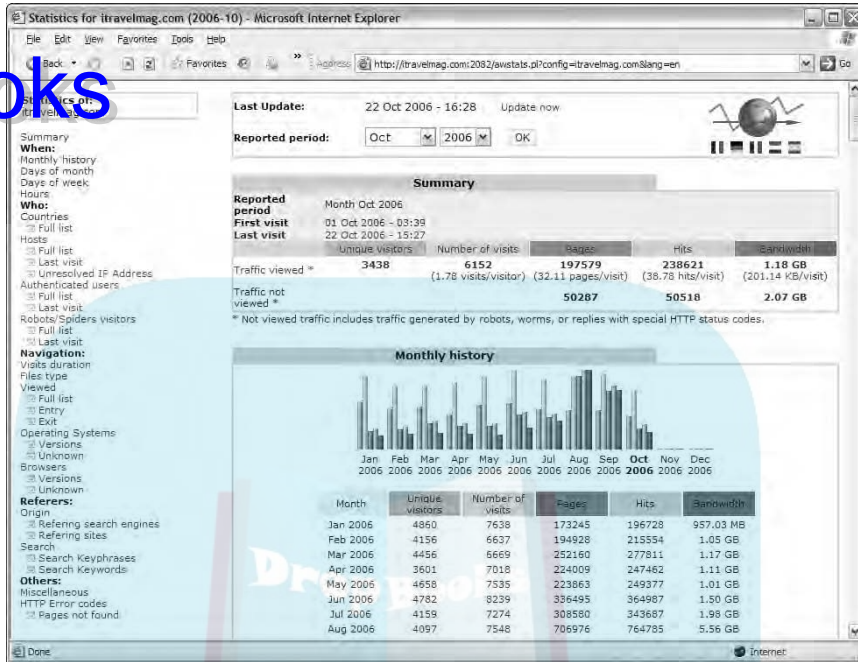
Statistics for itravelmag.com (2006-10) - Microsoft Internet Explorer

File Edit View Favorites Tools Help

Back Favorites Address http://itravelmag.com:2082/awstats.pl?config=itravelmag.com&lang=en Go

oks

Statistics of: itravelmag.com

Summary
When:
Monthly history
Days of month
Days of week
Hours
Who:
Countries
Full list
Hosts
Full list
Last visit
Unresolved IP Address
Authenticated users
Full list
Last visit
Robots/Spiders visitors
Full list
Last visit
Navigation:
Visits duration
Files type
Viewed
Full list
Entry
Exit
Operating Systems
Versions
Unknown
Browsers
Versions
Unknown
Referers:
Origin
Refering search engines
Refering sites
Search
Search Keyphrases
Search Keywords
Others:
Miscellaneous
HTTP Error codes
Pages not found

Last Update: 22 Oct 2006 - 16:28 Update now

Reported period: Oct 2006 OK

Summary

Reported period Month Oct 2006
First visit 01 Oct 2006 - 03:39
Last visit 22 Oct 2006 - 15:27

| | Unique visitors | Number of visits | Pages | Hits | Bandwidth |
|---|---|---|---|---|---|
| Traffic viewed * | 3438 | 6152 (1.78 visits/visitor) | 197579 (32.11 pages/visit) | 238621 (38.78 hits/visit) | 1.18 GB (201.14 KB/visit) |
| Traffic not viewed * | | | 50287 | 50518 | 2.07 GB |

* Not viewed traffic includes traffic generated by robots, worms, or replies with special HTTP status codes.

Monthly history

Jan 2006 Feb 2006 Mar 2006 Apr 2006 May 2006 Jun 2006 Jul 2006 Aug 2006 Sep 2006 Oct 2006 Nov 2006 Dec 2006

| Month | Unique visitors | Number of visits | Pages | Hits | Bandwidth |
|---|---|---|---|---|---|
| Jan 2006 | 4860 | 7638 | 173245 | 196728 | 957.03 MB |
| Feb 2006 | 4156 | 6637 | 194928 | 215554 | 1.05 GB |
| Mar 2006 | 4456 | 6669 | 252160 | 277811 | 1.17 GB |
| Apr 2006 | 3601 | 7018 | 224009 | 247462 | 1.11 GB |
| May 2006 | 4658 | 7535 | 223863 | 249377 | 1.01 GB |
| Jun 2006 | 4782 | 8239 | 336495 | 364987 | 1.50 GB |
| Jul 2006 | 4159 | 7274 | 308580 | 343687 | 1.98 GB |
| Aug 2006 | 4097 | 7548 | 706976 | 764785 | 5.56 GB |

Done Internet